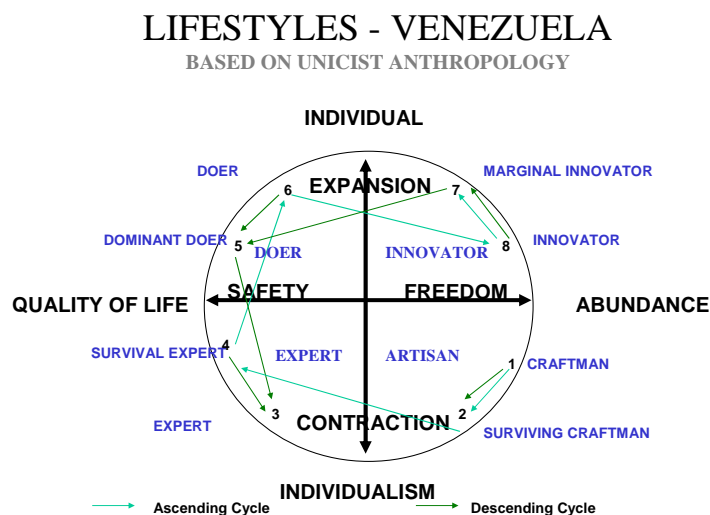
LIFESTYLES - VENEZUELA
BASED ON UNICIST ANTHROPOLOGY

INDIVIDUAL

DOER
6
EXPANSION
7
MARGINAL INNOVATOR

DOMINANT DOER
5
DOER
INNOVATOR
8
INNOVATOR

QUALITY OF LIFE
SAFETY
FREEDOM
ABUNDANCE

SURVIVAL EXPERT
4
EXPERT
ARTISAN
1
CRAFTMAN

EXPERT
3
CONTRACTION
2
SURVIVING CRAFTMAN

INDIVIDUALISM

Ascending Cycle
Descending Cycle